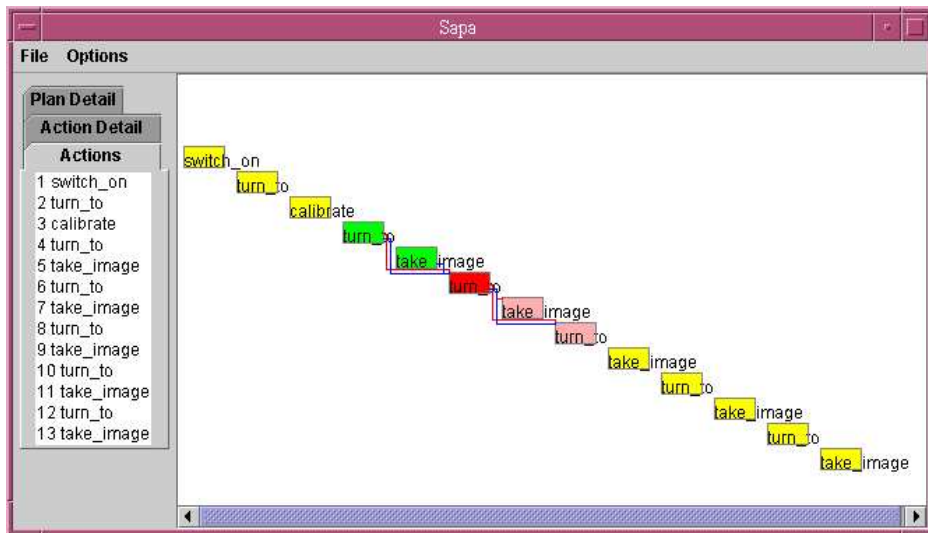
Sapa

File Options

Plan Detail
Action Detail
Actions

1 switch_on
2 turn_to
3 calibrate
4 turn_to
5 take_image
6 turn_to
7 take_image
8 turn_to
9 take_image
10 turn_to
11 take_image
12 turn_to
13 take_image

switch_on
turn_to
calibrate
turn_to
take_image
turn_to
take_image
turn_to
take_image
turn_to
take_image
turn_to
take_image